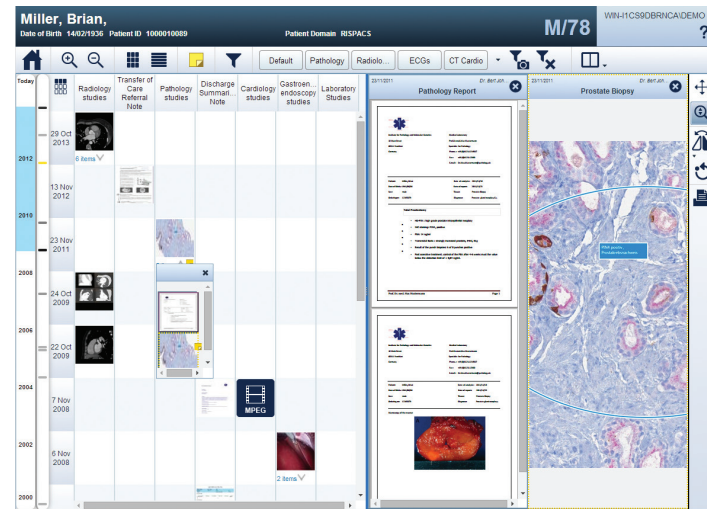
Miller, Brian,
Date of Birth 14/02/1936 Patient ID 1000010089 Patient Domain RISPACS
M/78
WIN-1CS9OBRNCA\DEMO
?

Default Pathology Radiolo... ECGs CT Cardio

Today
2012
2010
2008
2006
2004
2002
2000

| | Radiology studies | Transfer of Care Referral Note | Pathology studies | Discharge Summari... Note | Cardiology studies | Gastroen... endoscopy studies | Laboratory Studies |
|---|---|---|---|---|---|---|---|
| 29 Oct 2013 | 6 items | | | | | | |
| 13 Nov 2012 | | | | | | | |
| 23 Nov 2011 | | | | | | | |
| 24 Oct 2009 | | | | | | | |
| 22 Oct 2009 | | | | | | | |
| 7 Nov 2008 | | | | | MPEG | | |
| 6 Nov 2008 | | | | | | 2 items | |

23/11/2011
Pathology Report

23/11/2011
Prostate Biopsy

PSMA positive
Prostate intraepithelial